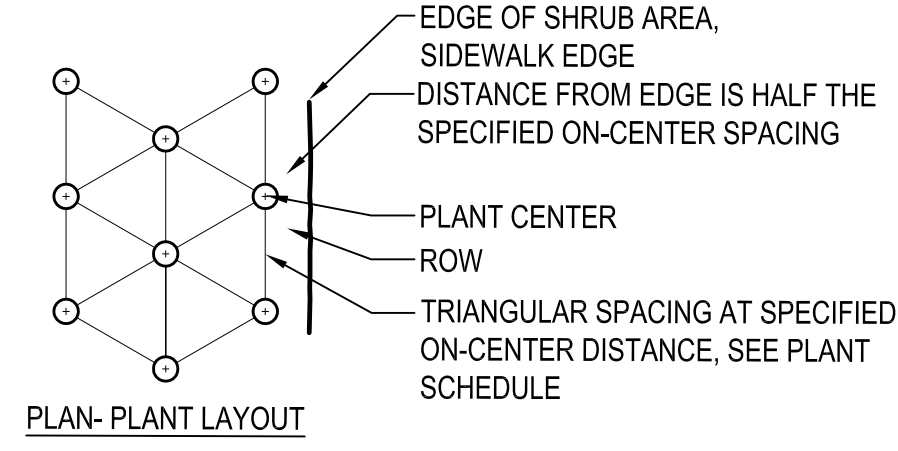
EDGE OF SHRUB AREA, SIDEWALK EDGE

DISTANCE FROM EDGE IS HALF THE SPECIFIED ON-CENTER SPACING

PLANT CENTER

ROW

TRIANGULAR SPACING AT SPECIFIED ON-CENTER DISTANCE, SEE PLANT SCHEDULE

PLAN- PLANT LAYOUT